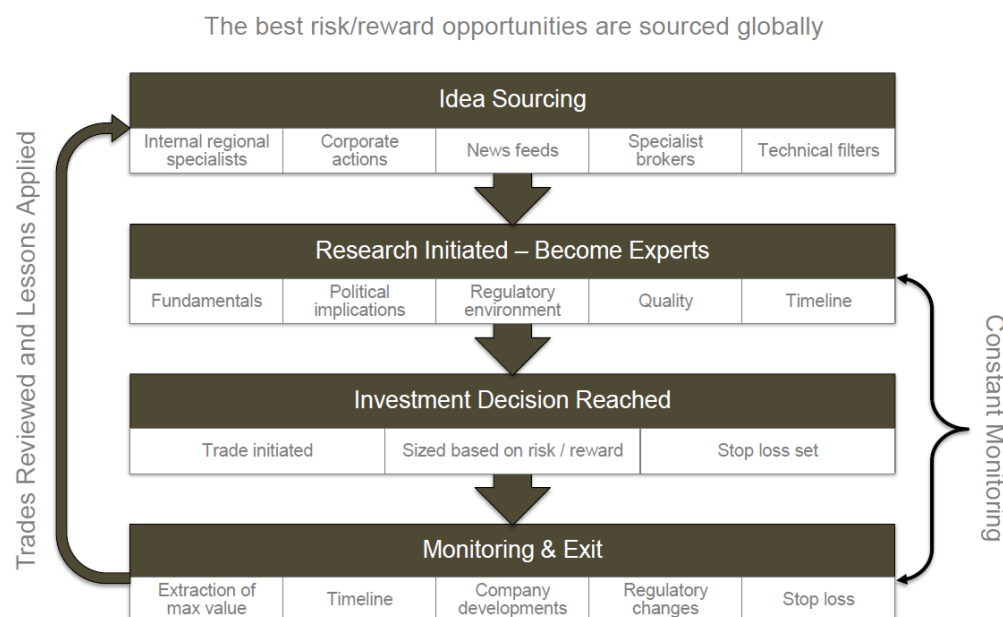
The best risk/reward opportunities are sourced globally

Idea Sourcing

| Internal regional specialists | Corporate actions | News feeds | Specialist brokers | Technical filters |
|---|---|---|---|---|

Research Initiated – Become Experts

| Fundamentals | Political implications | Regulatory environment | Quality | Timeline |
|---|---|---|---|---|

Investment Decision Reached

| Trade initiated | Sized based on risk / reward | Stop loss set |
|---|---|---|

Monitoring & Exit

| Extraction of max value | Timeline | Company developments | Regulatory changes | Stop loss |
|---|---|---|---|---|

Trades Reviewed and Lessons Applied

Constant Monitoring